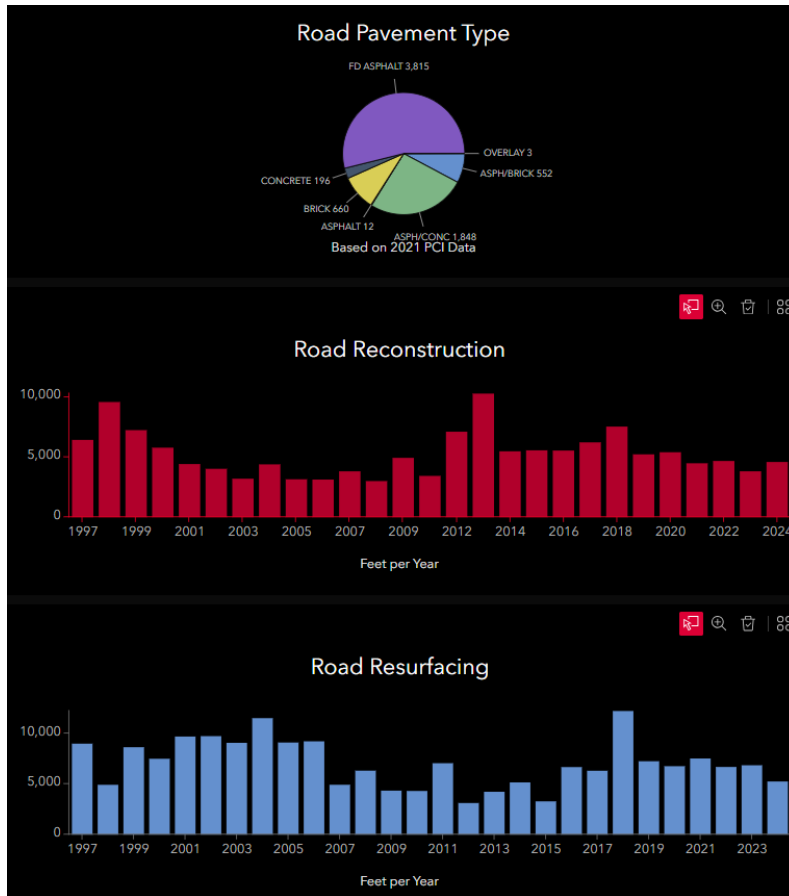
Road Pavement Type

FD ASPHALT 3,815
OVERLAY 3
ASPH/BRICK 552
CONCRETE 196
BRICK 660
ASPHALT 12
ASPH/CONC 1,848
Based on 2021 PCI Data

Road Reconstruction

10,000
5,000
0
1997
1999
2001
2003
2005
2007
2009
2012
2014
2016
2018
2020
2022
2024

Feet per Year

Road Resurfacing

10,000
5,000
0
1997
1999
2001
2003
2005
2007
2009
2011
2013
2015
2017
2019
2021
2023

Feet per Year